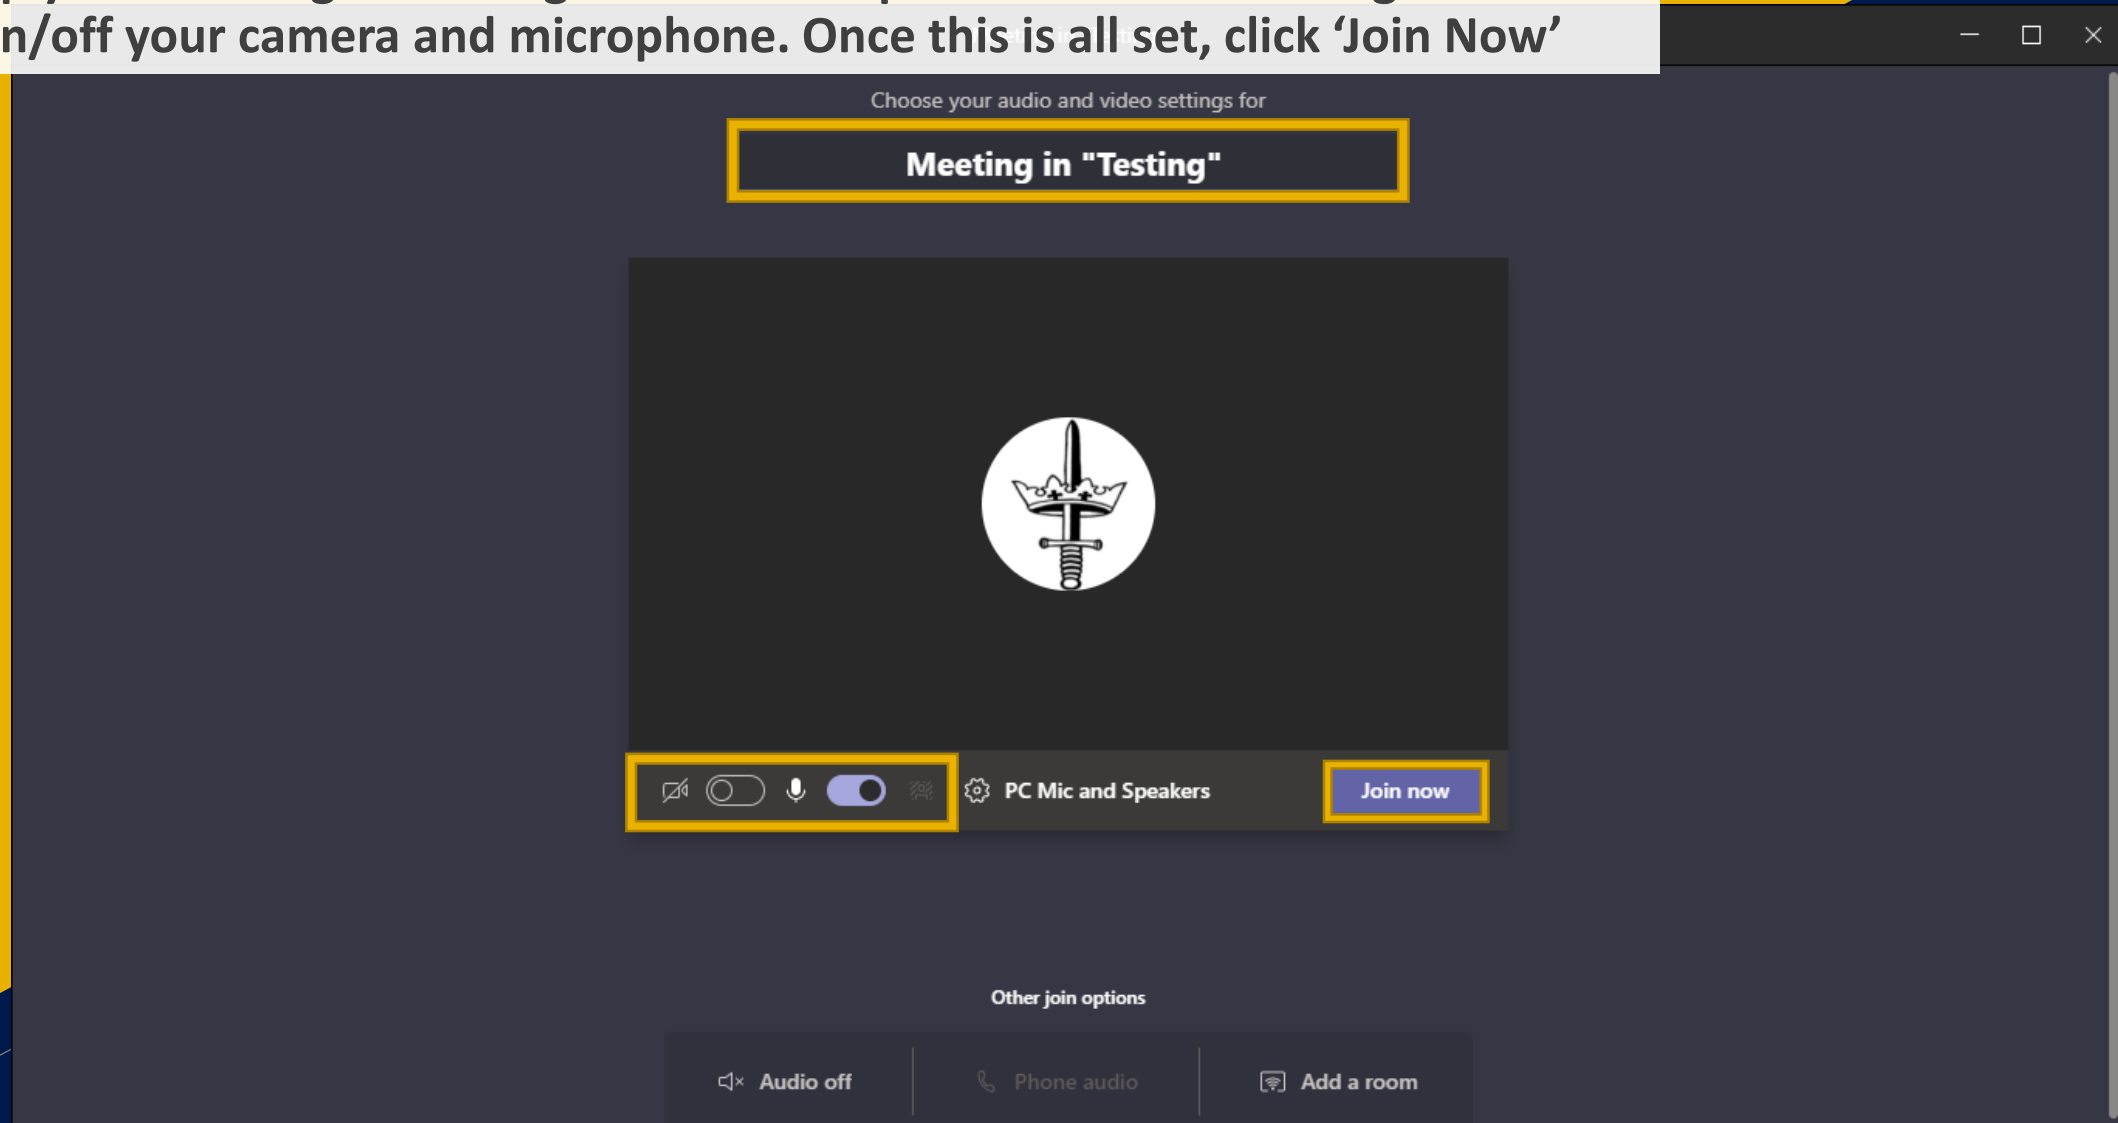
n/off your camera and microphone. Once this is all set, click ‘Join Now’

Choose your audio and video settings for

Meeting in "Testing"

PC Mic and Speakers

Join now

Other join options

Audio off

Phone audio

Add a room